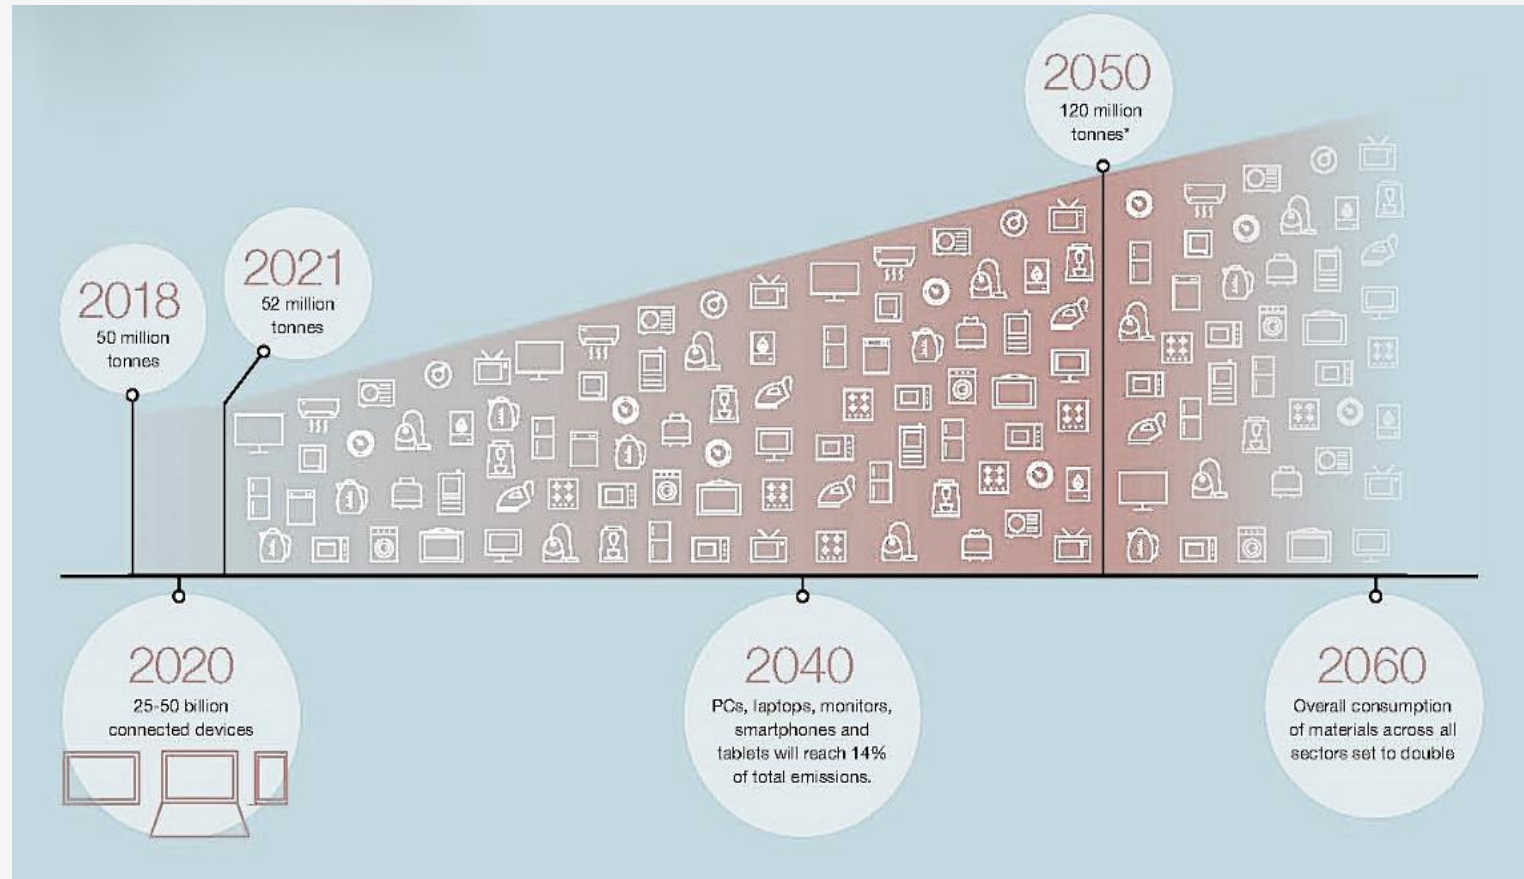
2050
120 million tonnes*

2021
52 million tonnes

2018
50 million tonnes

2020
25-50 billion connected devices

2040
PCs, laptops, monitors, smartphones and tablets will reach 14% of total emissions.

2060
Overall consumption of materials across all sectors set to double